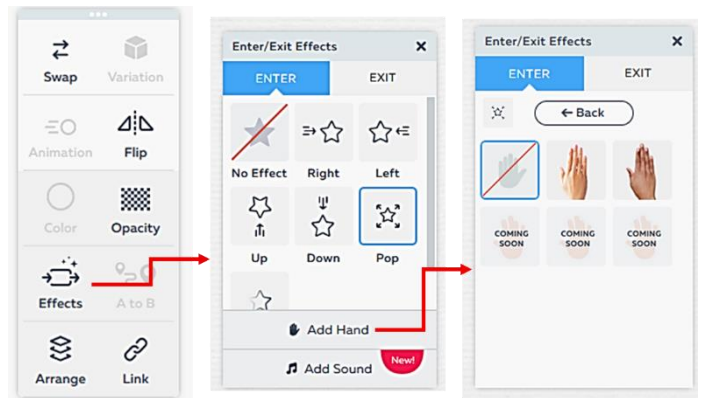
Swap
Variation
Animation
Flip
Color
Opacity
Effects
A to B
Arrange
Link

Enter/Exit Effects
ENTER
EXIT
No Effect
Right
Left
Up
Down
Pop
Add Hand
Add Sound
New!

Enter/Exit Effects
ENTER
EXIT
← Back
COMING SOON
COMING SOON
COMING SOON